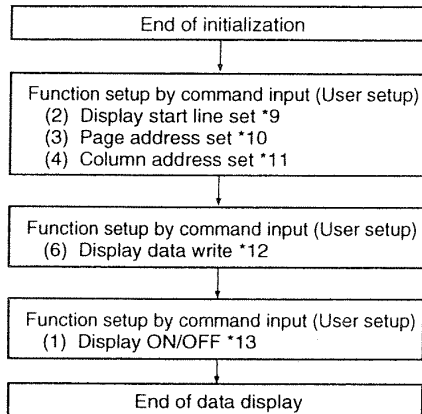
End of initialization

Function setup by command input (User setup)
(2) Display start line set *9
(3) Page address set *10
(4) Column address set *11

Function setup by command input (User setup)
(6) Display data write *12

Function setup by command input (User setup)
(1) Display ON/OFF *13

End of data display